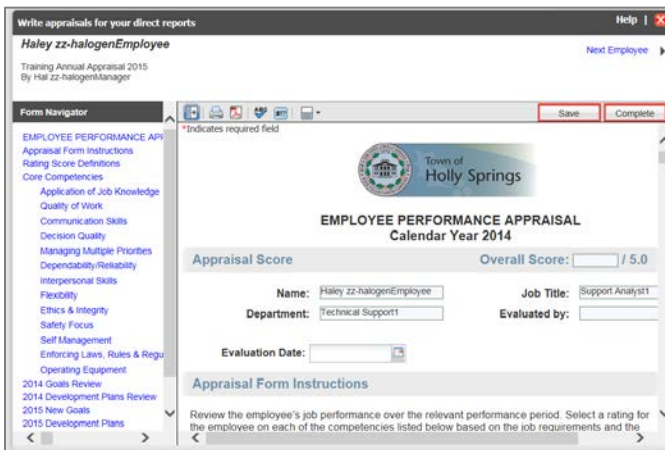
Write appraisals for your direct reports

Help |

Haley zz-halogenEmployee

Training Annual Appraisal 2015
By Hal zz-halogenManager

Next Employee

Form Navigator

EMPLOYEE PERFORMANCE APF
Appraisal Form Instructions
Rating Score Definitions
Core Competencies
Application of Job Knowledge
Quality of Work
Communication Skills
Decision Quality
Managing Multiple Priorities
Dependability/Reliability
Interpersonal Skills
Flexibility
Ethics & Integrity
Safety Focus
Self Management
Enforcing Laws, Rules & Regu
Operating Equipment
2014 Goals Review
2014 Development Plans Review
2015 New Goals
2015 Development Plans

Save

Complete

*Indicates required field

Town of
Holly Springs

EMPLOYEE PERFORMANCE APPRAISAL
Calendar Year 2014

Appraisal Score

Overall Score: / 5.0

Name: Haley zz-halogenEmployee

Job Title: Support Analyst1

Department: Technical Support1

Evaluated by:

Evaluation Date:

Appraisal Form Instructions

Review the employee's job performance over the relevant performance period. Select a rating for the employee on each of the competencies listed below based on the job requirements and the